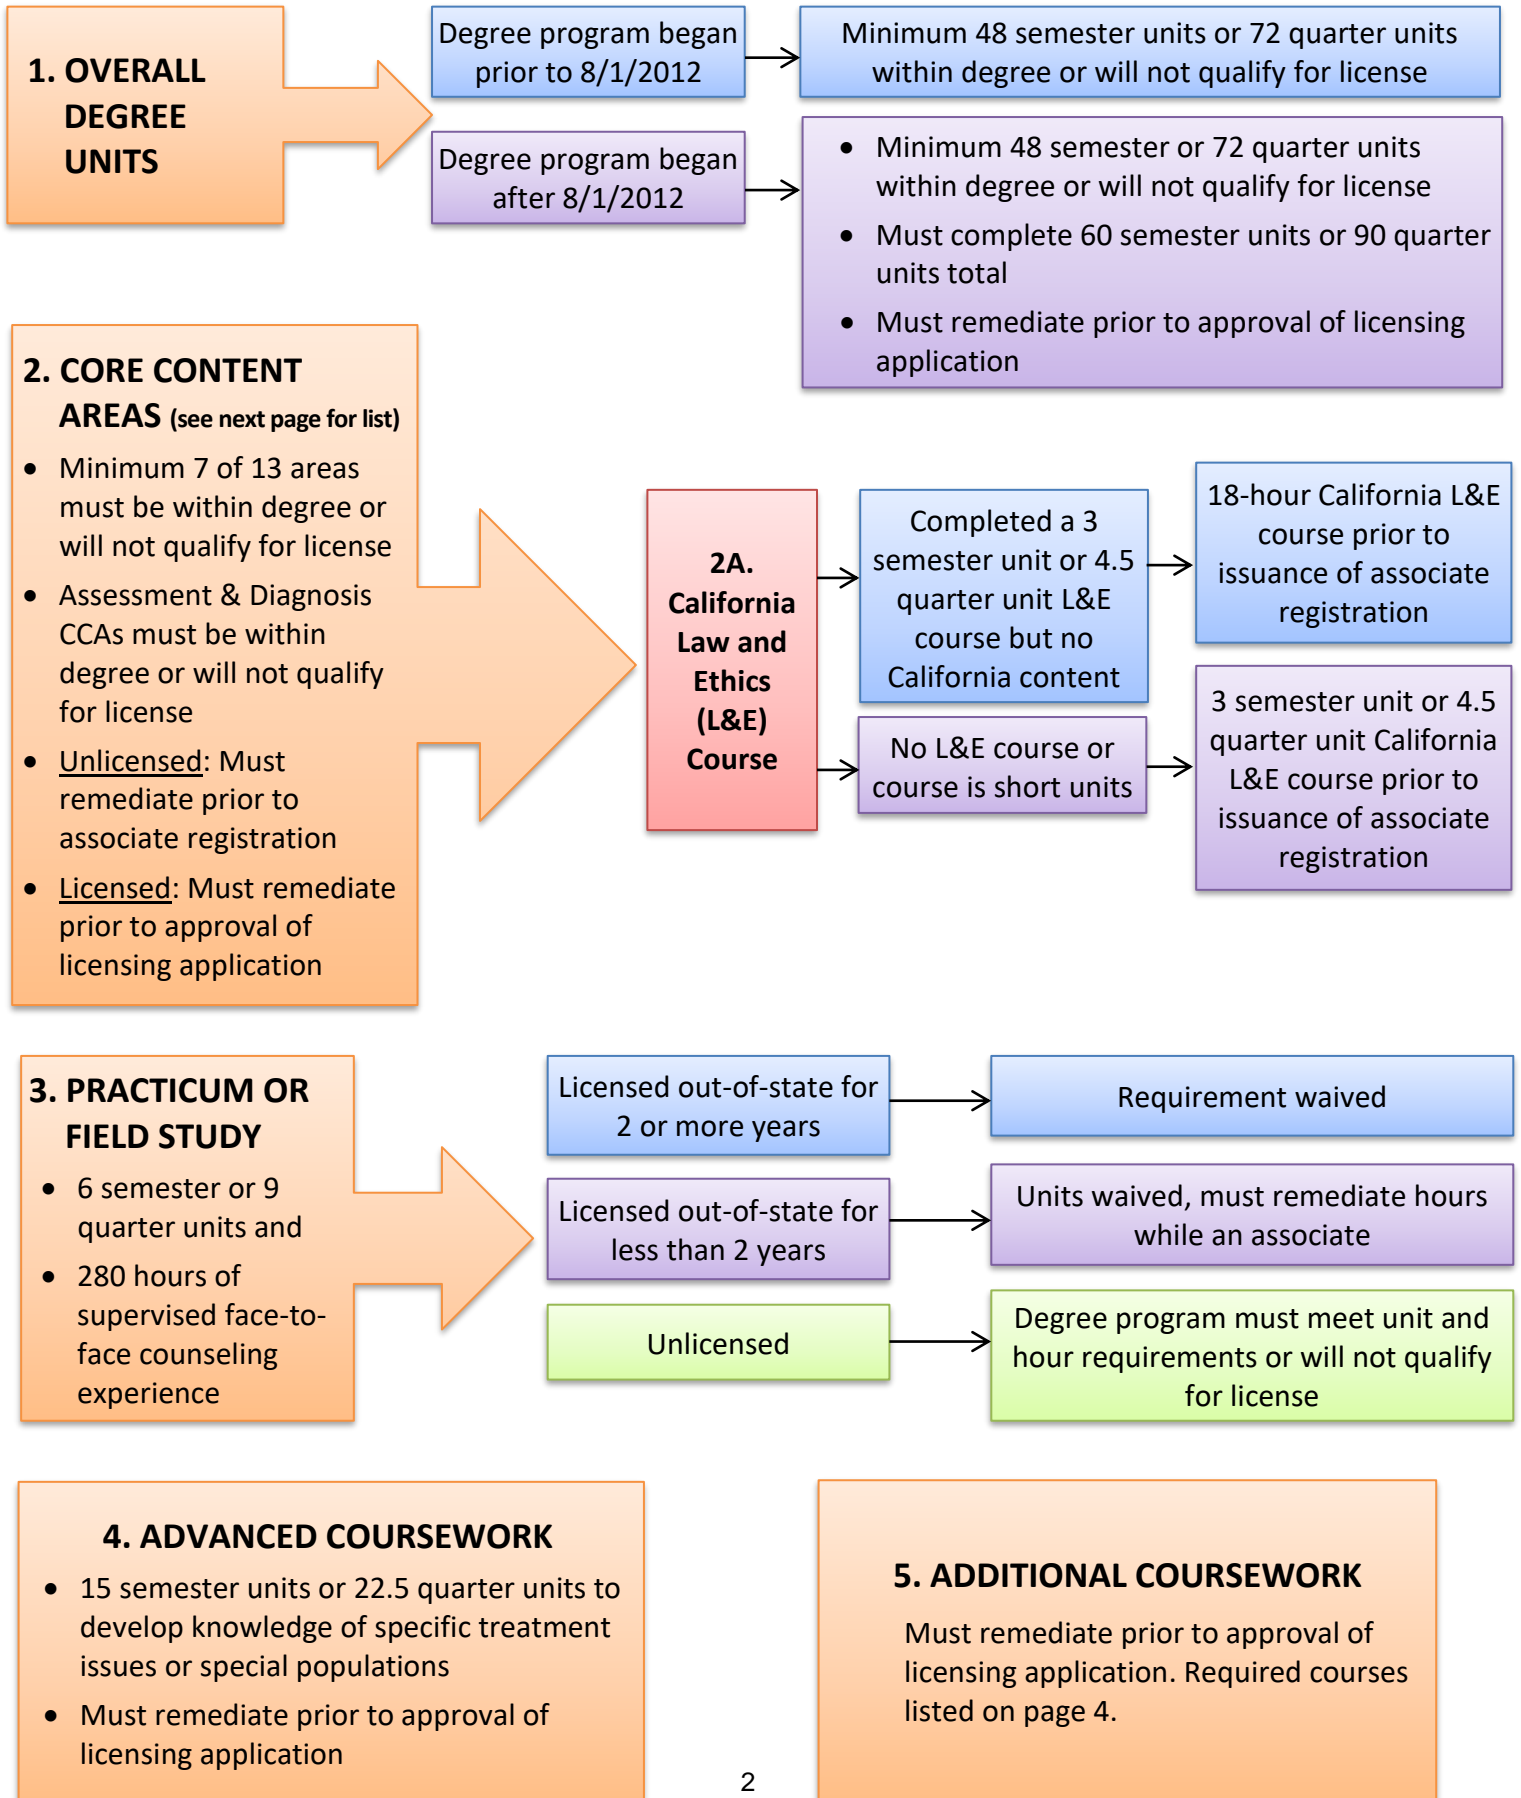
1. OVERALL DEGREE UNITS

Degree program began prior to 8/1/2012

Minimum 48 semester units or 72 quarter units within degree or will not qualify for license

Degree program began after 8/1/2012

- Minimum 48 semester or 72 quarter units within degree or will not qualify for license
- Must complete 60 semester units or 90 quarter units total
- Must remediate prior to approval of licensing application

2. CORE CONTENT AREAS (see next page for list)

- Minimum 7 of 13 areas must be within degree or will not qualify for license
- Assessment & Diagnosis CCAs must be within degree or will not qualify for license
- Unlicensed: Must remediate prior to associate registration
- Licensed: Must remediate prior to approval of licensing application

2A. California Law and Ethics (L&E) Course

Completed a 3 semester unit or 4.5 quarter unit L&E course but no California content

18-hour California L&E course prior to issuance of associate registration

No L&E course or course is short units

3 semester unit or 4.5 quarter unit California L&E course prior to issuance of associate registration

3. PRACTICUM OR FIELD STUDY

- 6 semester or 9 quarter units and
- 280 hours of supervised face-to-face counseling experience

Licensed out-of-state for 2 or more years

Requirement waived

Licensed out-of-state for less than 2 years

Units waived, must remediate hours while an associate

Unlicensed

Degree program must meet unit and hour requirements or will not qualify for license

4. ADVANCED COURSEWORK

- 15 semester units or 22.5 quarter units to develop knowledge of specific treatment issues or special populations
- Must remediate prior to approval of licensing application

5. ADDITIONAL COURSEWORK

Must remediate prior to approval of licensing application. Required courses listed on page 4.

2